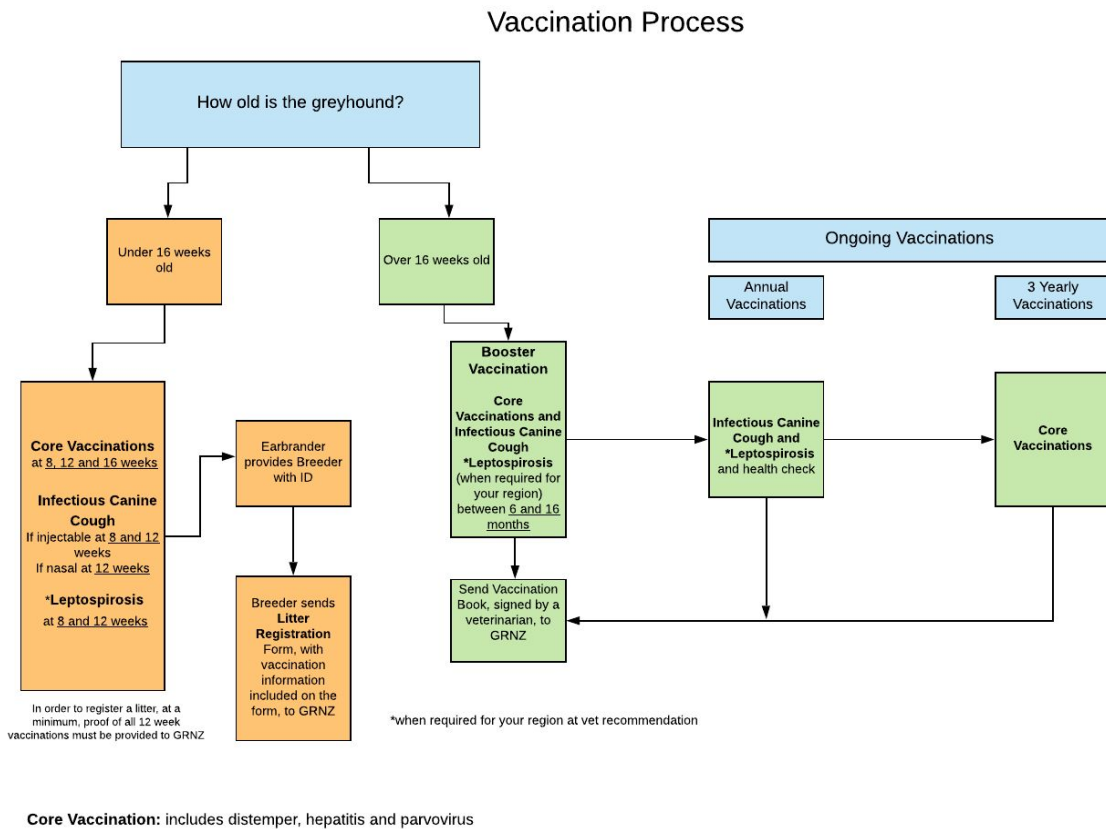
Vaccination Process

How old is the greyhound?

Under 16 weeks old

Over 16 weeks old

Ongoing Vaccinations

Annual Vaccinations

3 Yearly Vaccinations

Core Vaccinations at 8, 12 and 16 weeks

Infectious Canine Cough
If injectable at 8 and 12 weeks
If nasal at 12 weeks

*Leptospirosis
at 8 and 12 weeks

Earbrander provides Breeder with ID

Breeder sends Litter Registration Form, with vaccination information included on the form, to GRNZ

In order to register a litter, at a minimum, proof of all 12 week vaccinations must be provided to GRNZ

Booster Vaccination

Core Vaccinations and Infectious Canine Cough
*Leptospirosis
(when required for your region)
between 6 and 16 months

Send Vaccination Book, signed by a veterinarian, to GRNZ

Infectious Canine Cough and *Leptospirosis and health check

Core Vaccinations

*when required for your region at vet recommendation

Core Vaccination: includes distemper, hepatitis and parvovirus